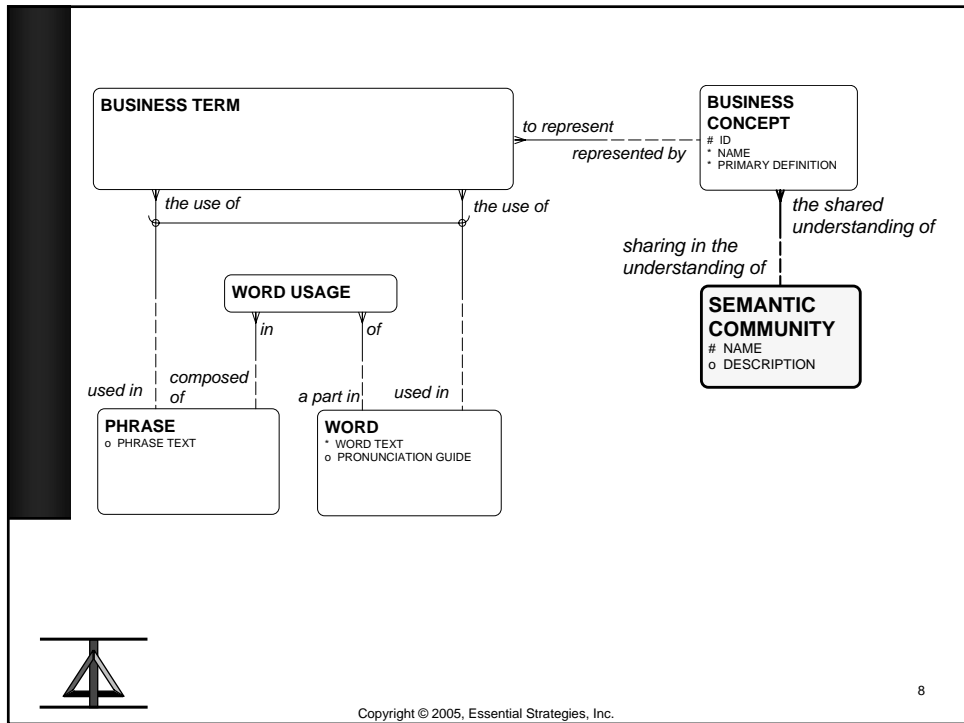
BUSINESS TERM

to represent

represented by

BUSINESS CONCEPT
# ID
* NAME
* PRIMARY DEFINITION

the use of

the use of

the shared understanding of

sharing in the understanding of

WORD USAGE

in

of

SEMANTIC COMMUNITY
# NAME
o DESCRIPTION

used in

composed of

a part in

used in

PHRASE
o PHRASE TEXT

WORD
* WORD TEXT
o PRONUNCIATION GUIDE

8

Copyright © 2005, Essential Strategies, Inc.